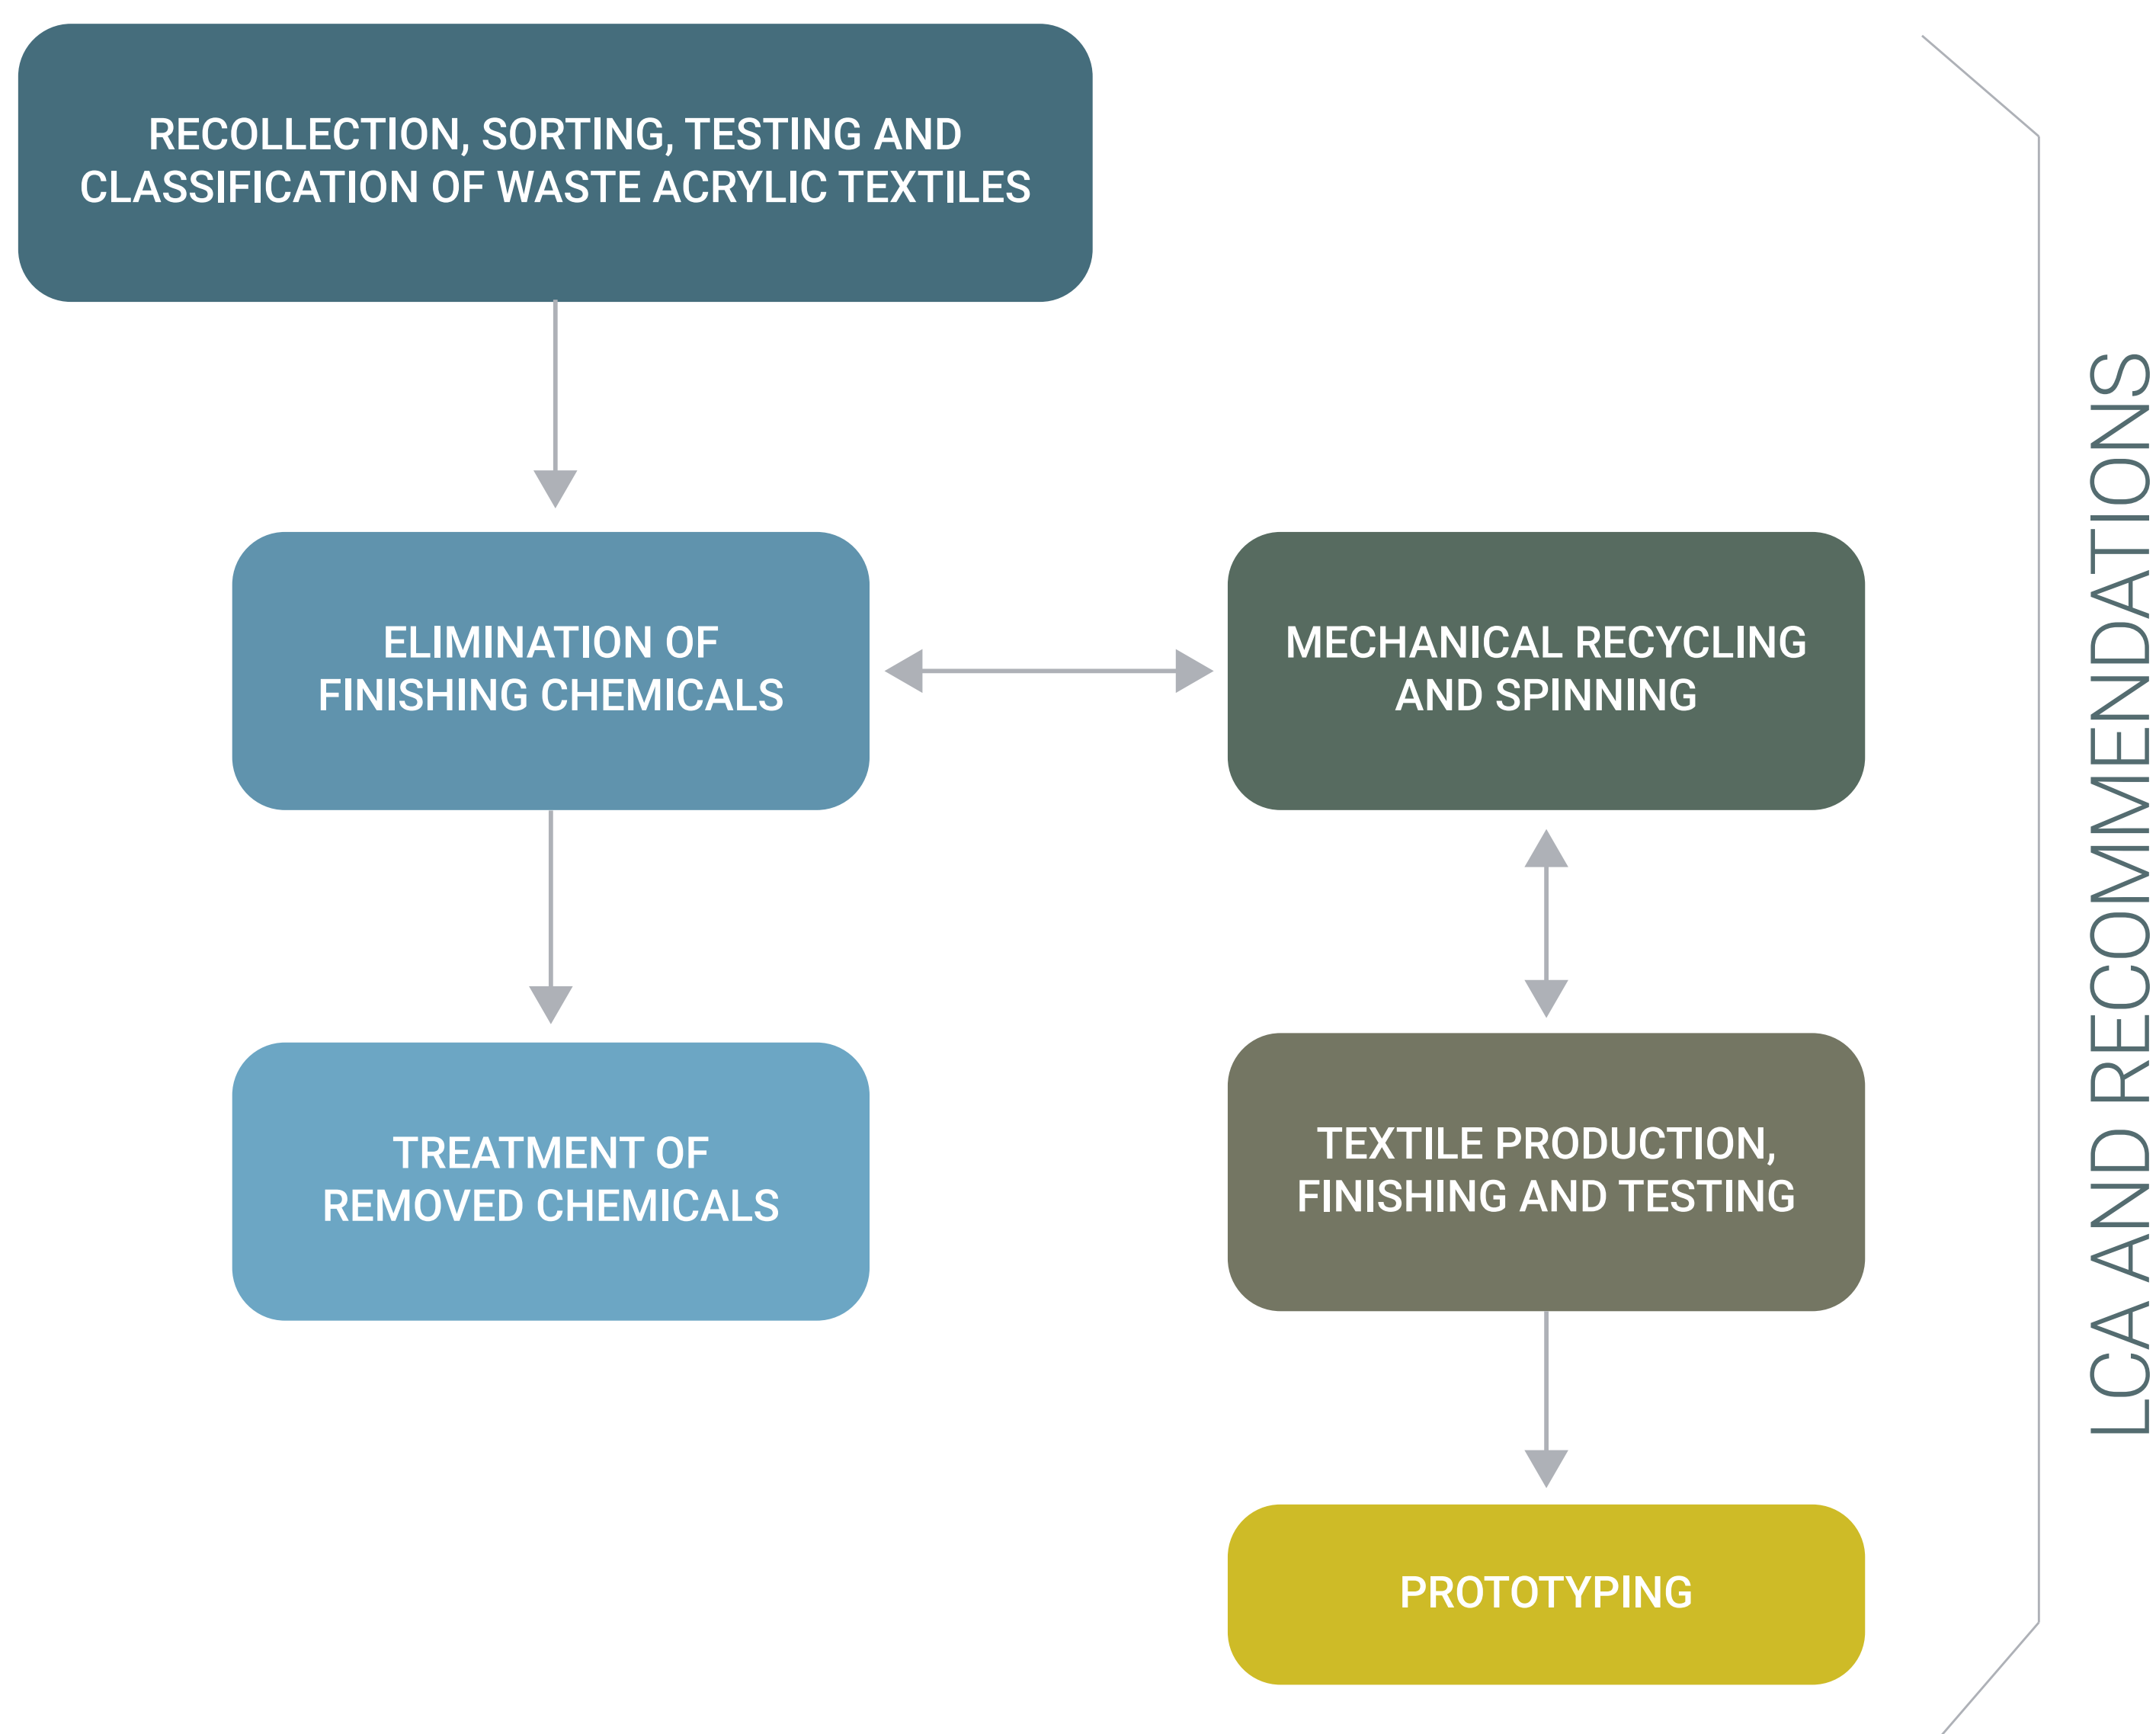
RECOLLECTION, SORTING, TESTING AND CLASSIFICATION OF WASTE ACRYLIC TEXTILES

ELIMINATION OF FINISHING CHEMICALS

MECHANICAL RECYCLING AND SPINNING

TREATMENT OF REMOVED CHEMICALS

TEXTILE PRODUCTION, FINISHING AND TESTING

PROTOTYPING

LCA AND RECOMMENDATIONS